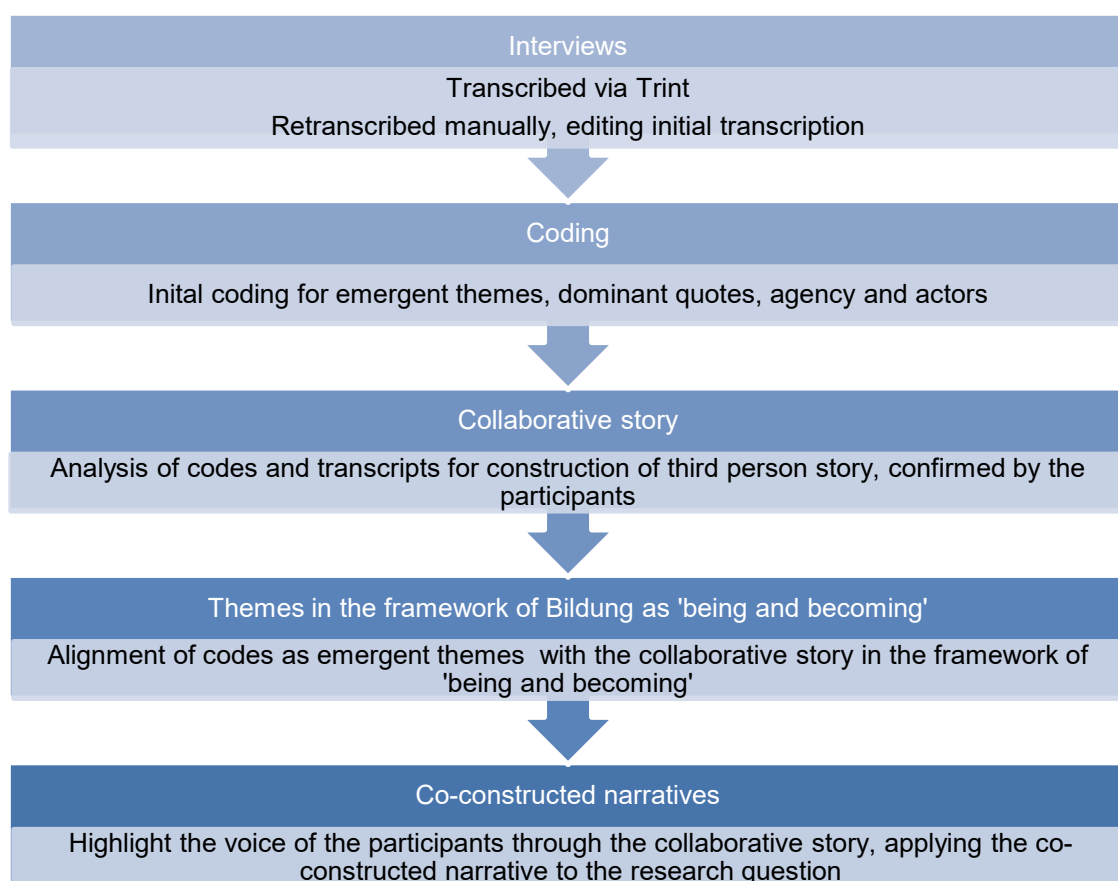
Interviews

Transcribed via Trint

Retranscribed manually, editing initial transcription

Coding

Inital coding for emergent themes, dominant quotes, agency and actors

Collaborative story

Analysis of codes and transcripts for construction of third person story, confirmed by the participants

Themes in the framework of Bildung as 'being and becoming'

Alignment of codes as emergent themes with the collaborative story in the framework of 'being and becoming'

Co-constructed narratives

Highlight the voice of the participants through the collaborative story, applying the co-constructed narrative to the research question